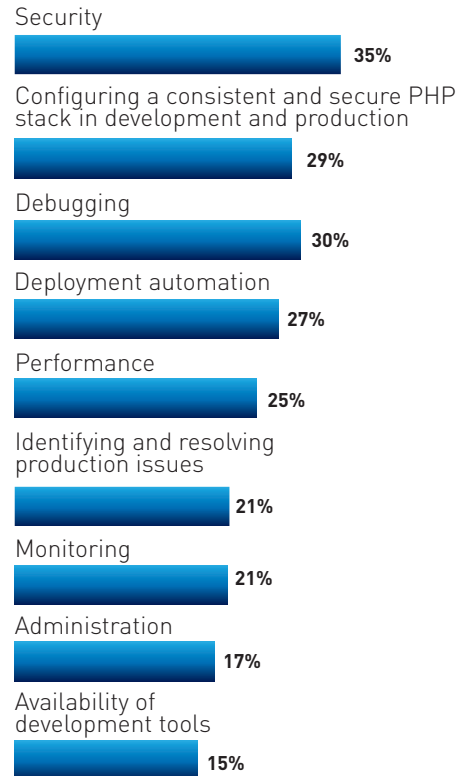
Security
35%

Configuring a consistent and secure PHP stack in development and production
29%

Debugging
30%

Deployment automation
27%

Performance
25%

Identifying and resolving production issues
21%

Monitoring
21%

Administration
17%

Availability of development tools
15%